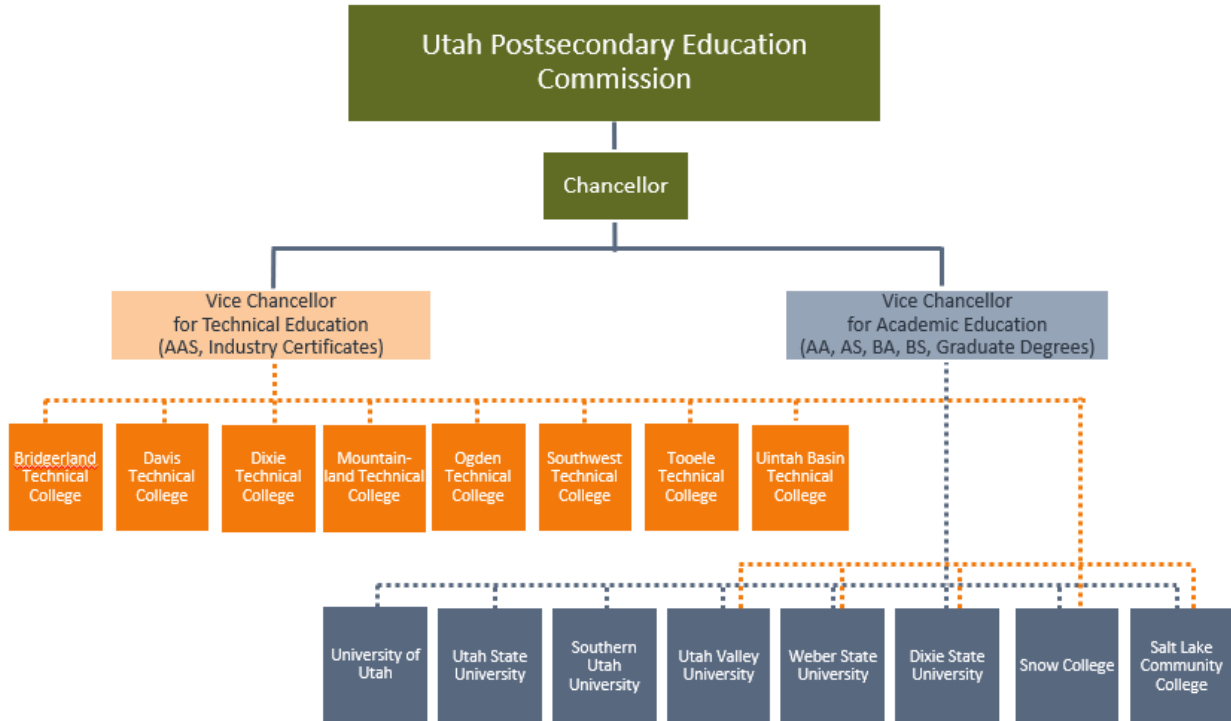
Utah Postsecondary Education Commission

Chancellor

Vice Chancellor for Technical Education (AAS, Industry Certificates)

Vice Chancellor for Academic Education (AA, AS, BA, BS, Graduate Degrees)

Bridgerland Technical College

Davis Technical College

Dixie Technical College

Mountainland Technical College

Ogden Technical College

Southwest Technical College

Tooele Technical College

Uintah Basin Technical College

University of Utah

Utah State University

Southern Utah University

Utah Valley University

Weber State University

Dixie State University

Snow College

Salt Lake Community College